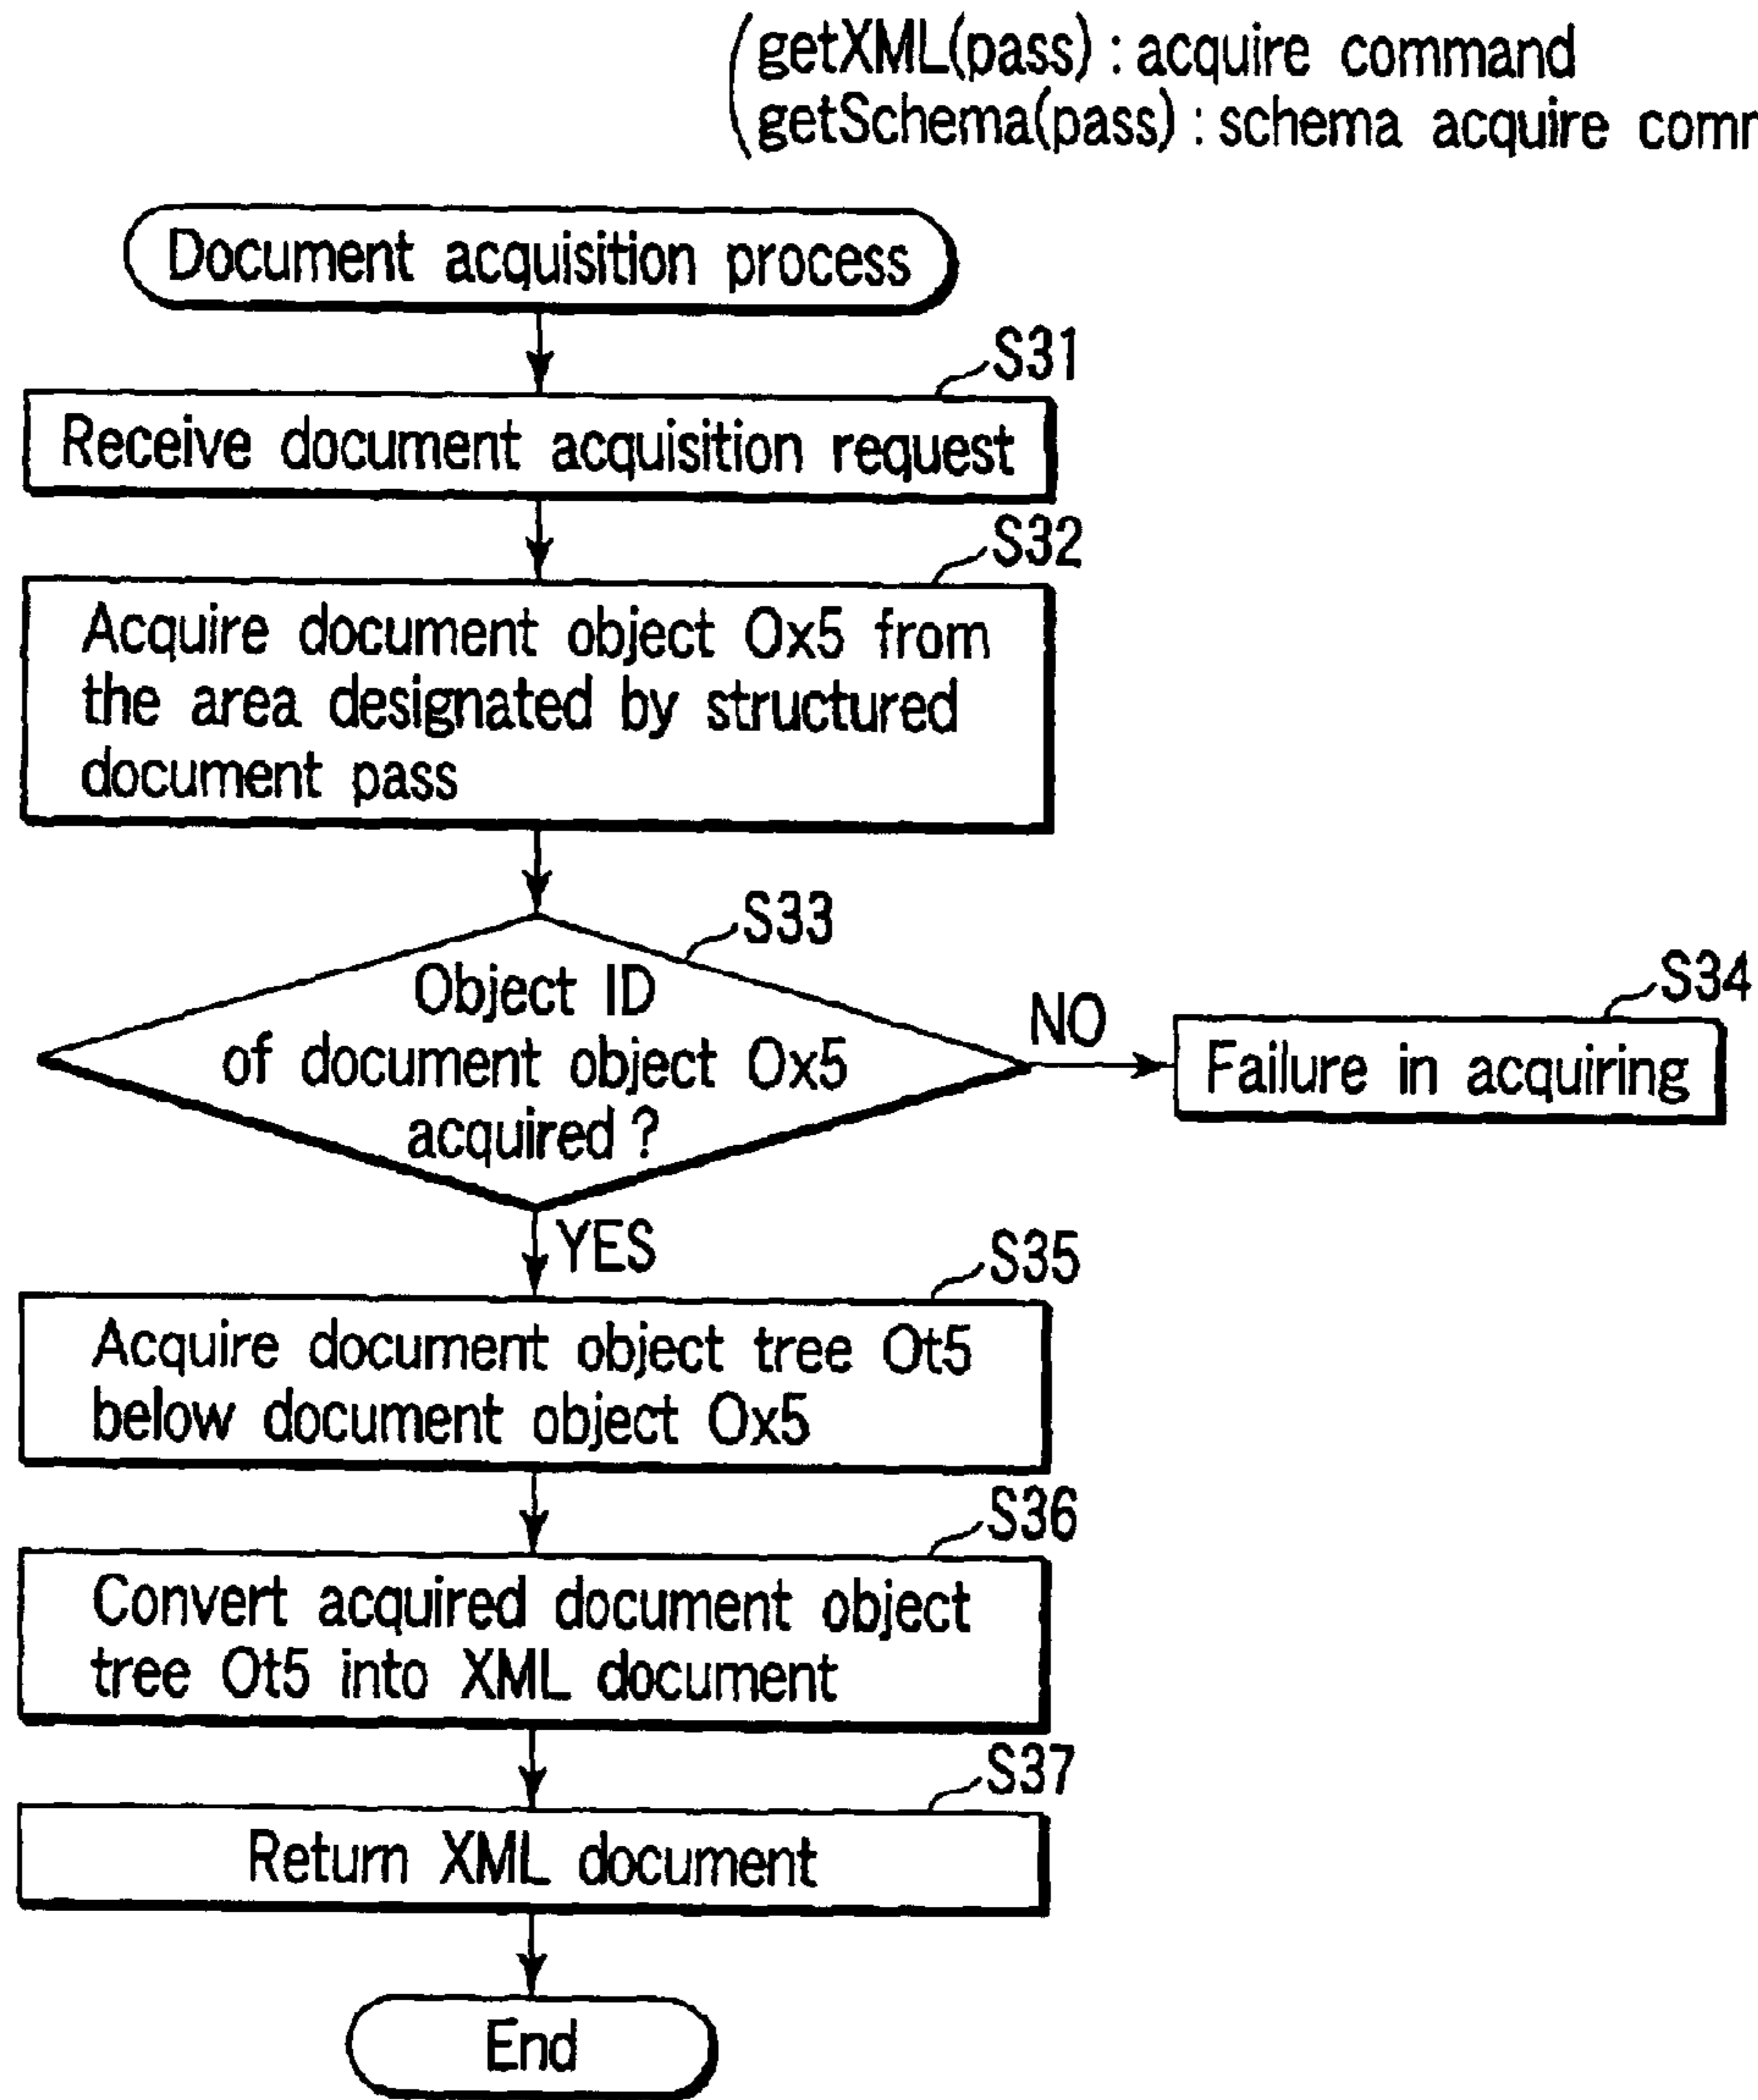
(getXML(pass) : acquire command
(getSchema(pass) : schema acquire comm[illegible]

Document acquisition process

S31

Receive document acquisition request

S32

Acquire document object Ox5 from the area designated by structured document pass

S33

Object ID of document object Ox5 acquired ?

NO

S34

Failure in acquiring

YES

S35

Acquire document object tree Ot5 below document object Ox5

S36

Convert acquired document object tree Ot5 into XML document

S37

Return XML document

End